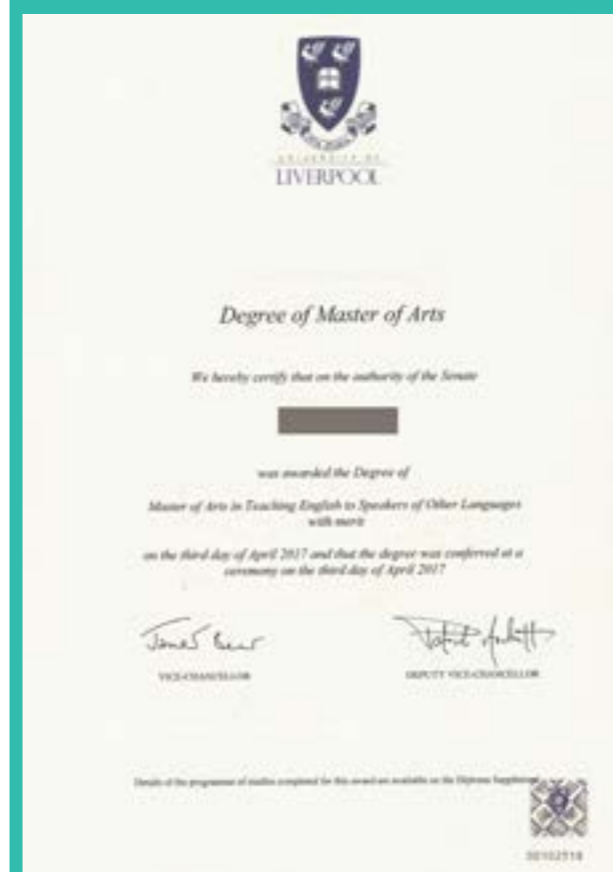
UNIVERSITY OF
LIVERPOOL

Degree of Master of Arts

We hereby certify that on the authority of the Senate

was awarded the Degree of

Master of Arts in Teaching English to Speakers of Other Languages with merit

on the third day of April 2017 and that the degree was conferred at a ceremony on the third day of April 2017

James Bear
VICE-CHANCELLOR

Patrick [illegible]
DEPUTY VICE-CHANCELLOR

Details of the programme of studies completed for this award are available on the Diploma Supplement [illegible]

00102518